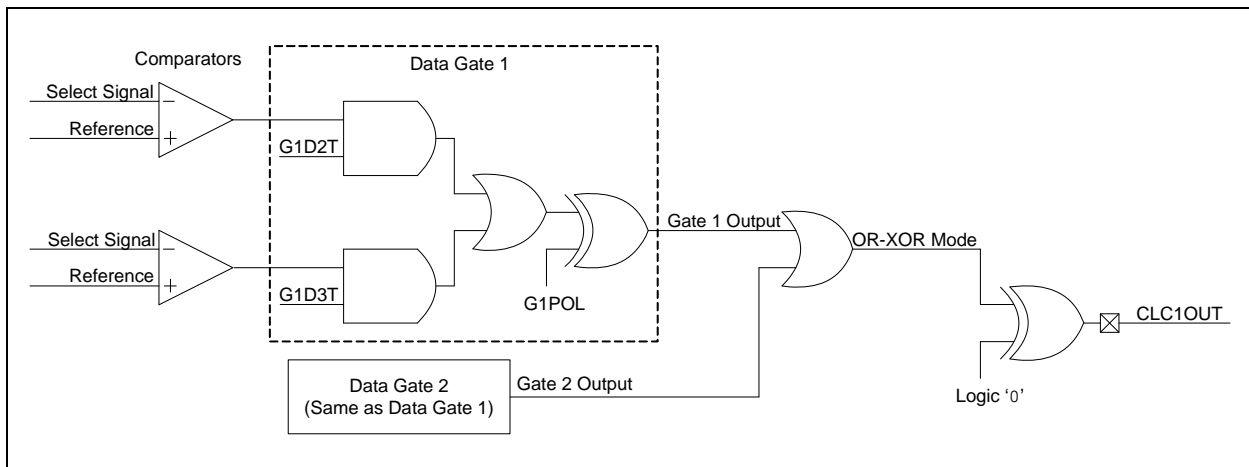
Comparators

Data Gate 1

Select Signal
−
Reference
+

G1D2T

Select Signal
−
Reference
+

G1D3T

G1POL

Gate 1 Output

OR-XOR Mode

CLC1OUT

Data Gate 2
(Same as Data Gate 1)

Gate 2 Output

Logic '0'